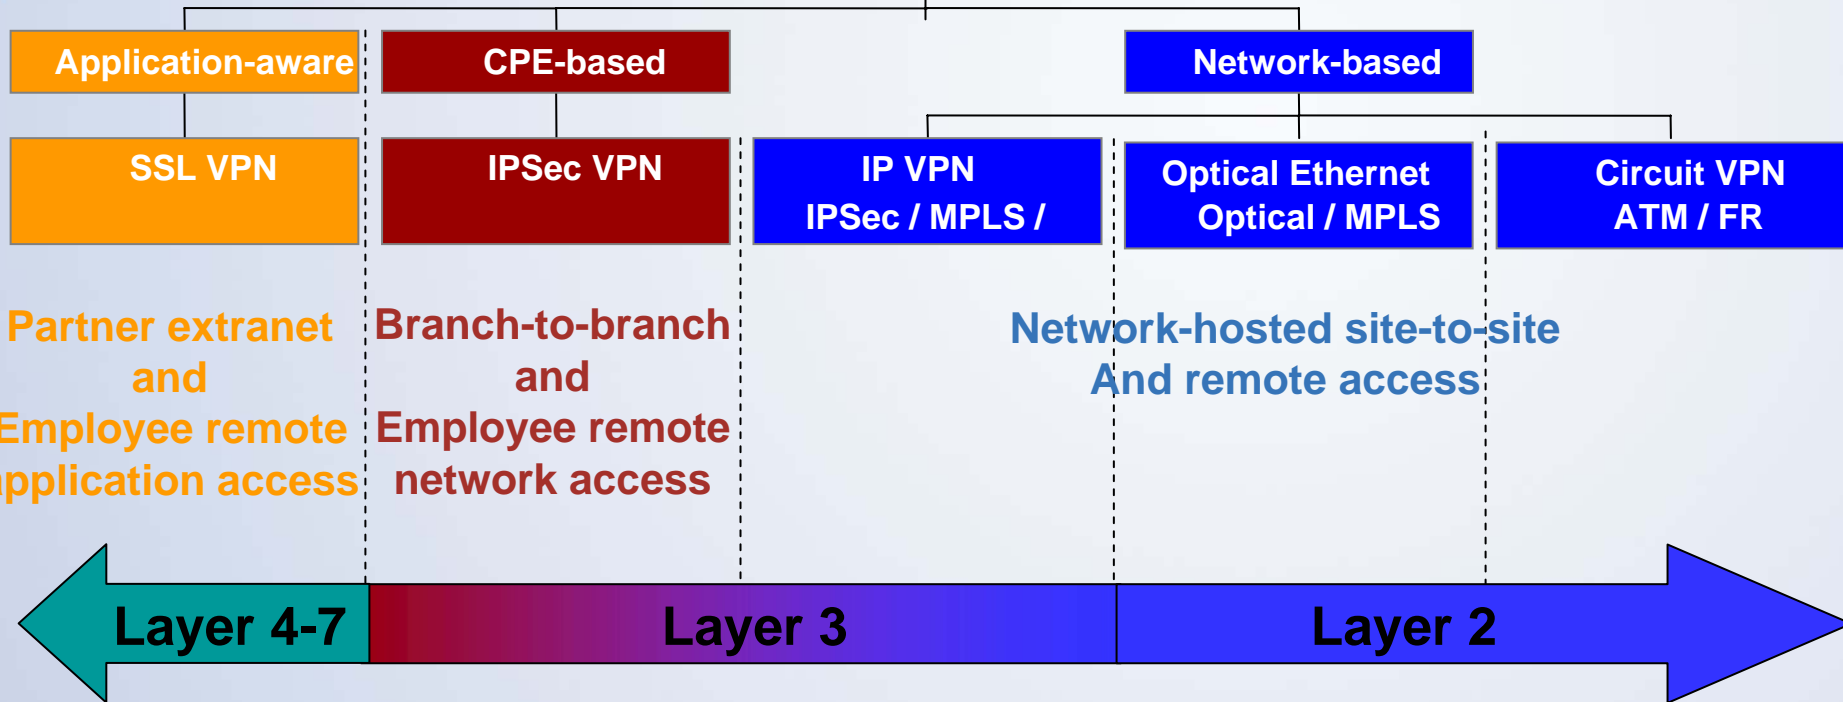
Application-aware

CPE-based

Network-based

SSL VPN

IPSec VPN

IP VPN
IPSec / MPLS /

Optical Ethernet
Optical / MPLS

Circuit VPN
ATM / FR

Partner extranet
and
Employee remote
pplication access

Branch-to-branch
and
Employee remote
network access

Network-hosted site-to-site
And remote access

Layer 4-7

Layer 3

Layer 2